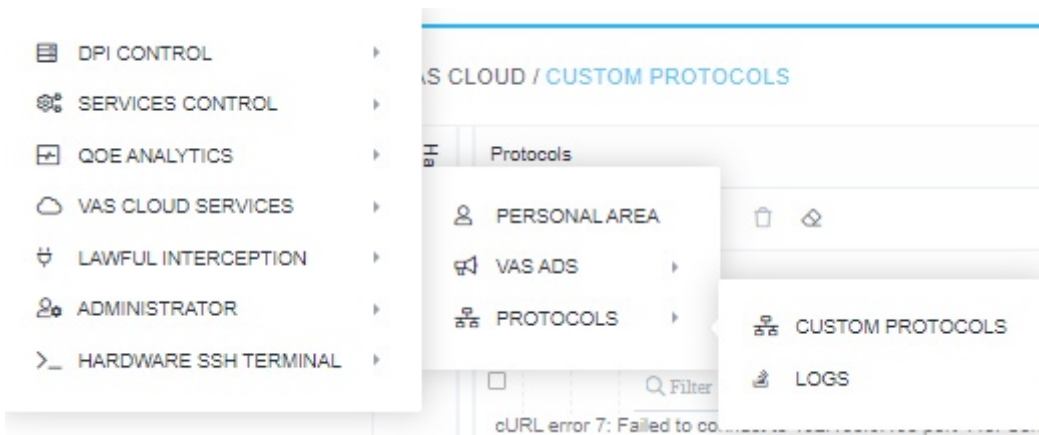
DPI CONTROL
SERVICES CONTROL
QOE ANALYTICS
VAS CLOUD SERVICES
LAWFUL INTERCEPTION
ADMINISTRATOR
>_ HARDWARE SSH TERMINAL

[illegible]S CLOUD / CUSTOM PROTOCOLS

Protocols

PERSONAL AREA
VAS ADS
PROTOCOLS

CUSTOM PROTOCOLS
LOGS

Filter

cURL error 7: Failed to co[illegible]